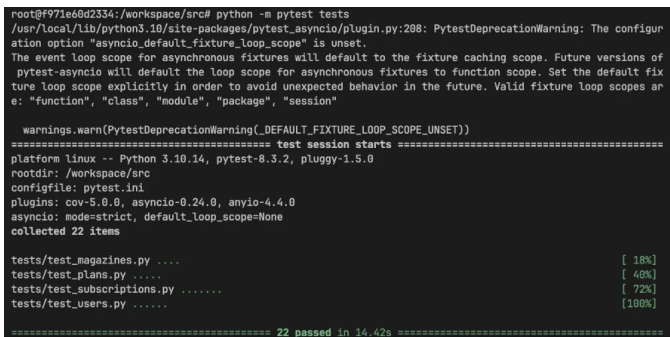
root@f971e60d2334:/workspace/src# python -m pytest tests
/usr/local/lib/python3.10/site-packages/pytest_asyncio/plugin.py:208: PytestDeprecationWarning: The configuration option "asyncio_default_fixture_loop_scope" is unset.
The event loop scope for asynchronous fixtures will default to the fixture caching scope. Future versions of pytest-asyncio will default the loop scope for asynchronous fixtures to function scope. Set the default fixture loop scope explicitly in order to avoid unexpected behavior in the future. Valid fixture loop scopes are: "function", "class", "module", "package", "session"

  warnings.warn(PytestDeprecationWarning(_DEFAULT_FIXTURE_LOOP_SCOPE_UNSET))
=========================================== test session starts ===========================================
platform linux -- Python 3.10.14, pytest-8.3.2, pluggy-1.5.0
rootdir: /workspace/src
configfile: pytest.ini
plugins: cov-5.0.0, asyncio-0.24.0, anyio-4.4.0
asyncio: mode=strict, default_loop_scope=None
collected 22 items

tests/test_magazines.py .... [ 18%]
tests/test_plans.py ..... [ 40%]
tests/test_subscriptions.py ....... [ 72%]
tests/test_users.py ...... [100%]

=========================================== 22 passed in 14.42s ===========================================